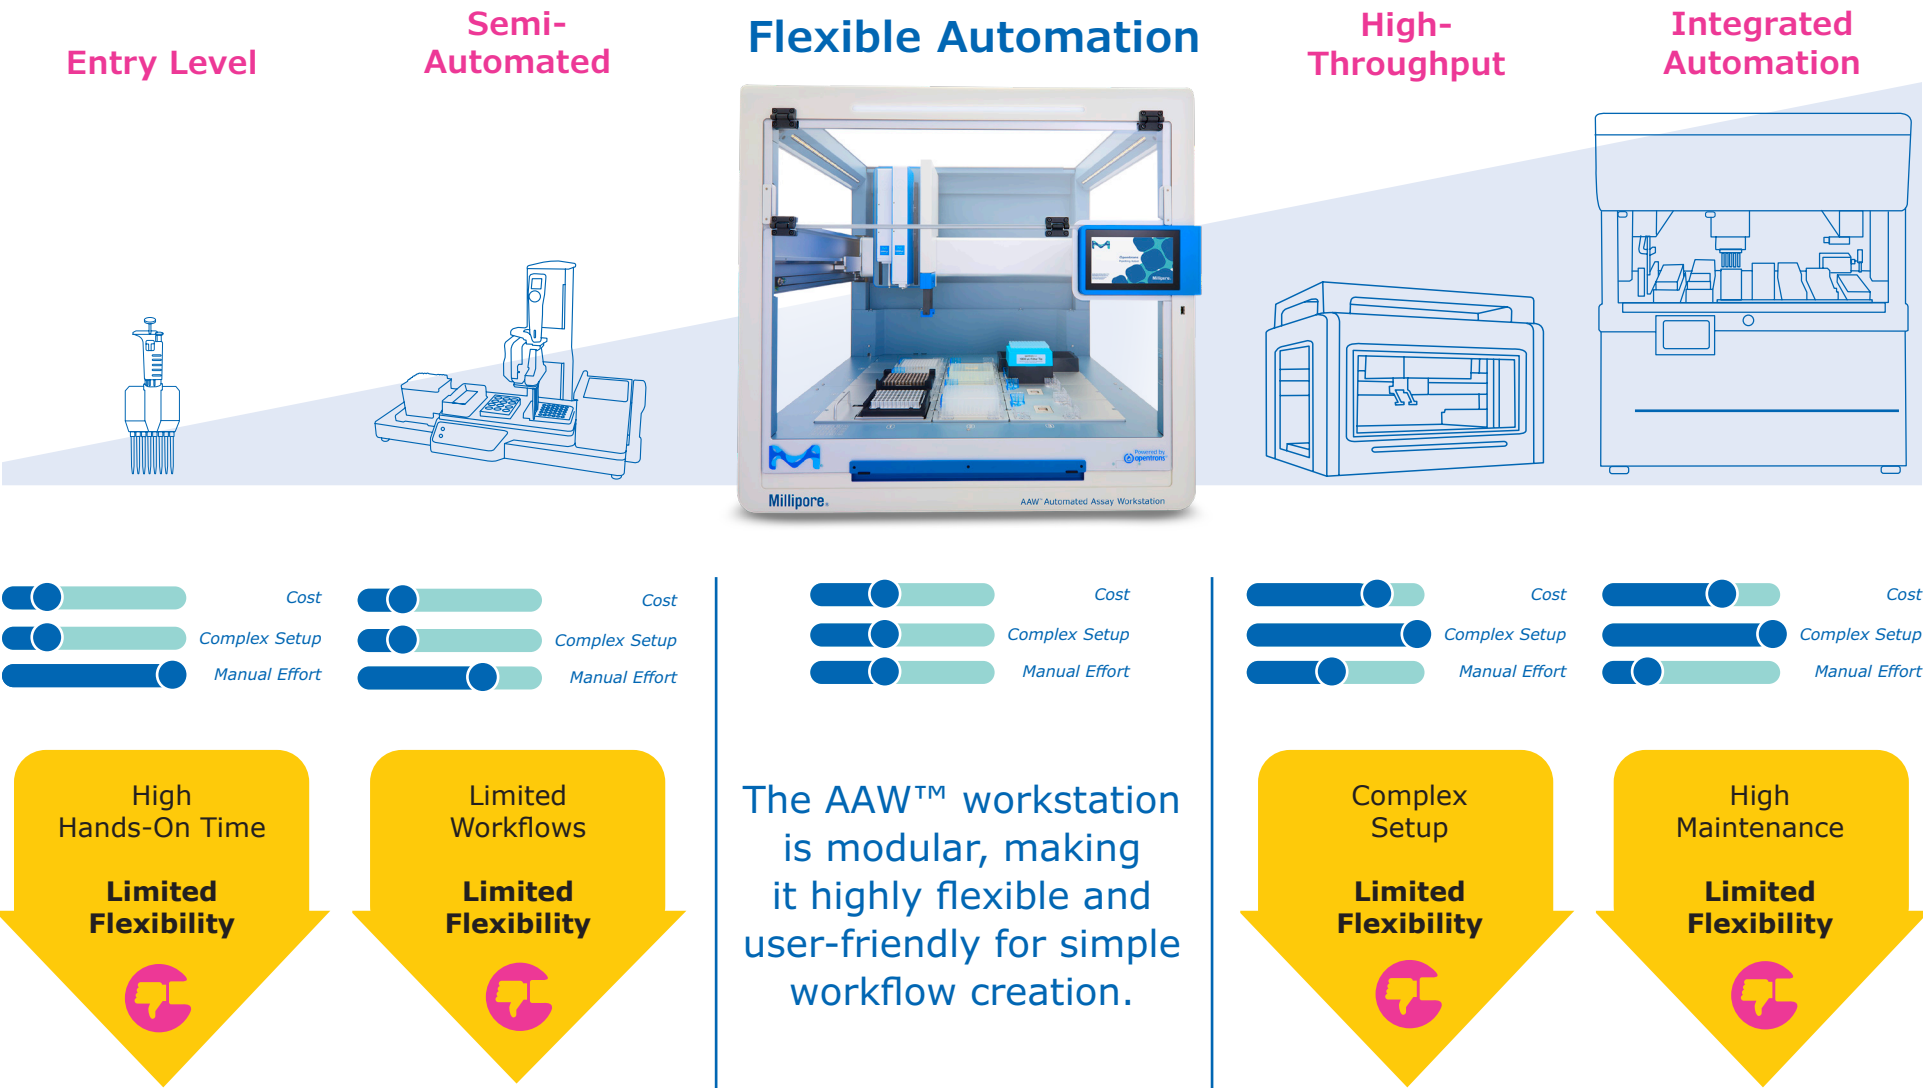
Entry Level

Semi-Automated

Flexible Automation

High-Throughput

Integrated Automation

Millipore

Powered by opentrons

AAW™ Automated Assay Workstation

Cost
Complex Setup
Manual Effort

High Hands-On Time

Limited Flexibility

Cost
Complex Setup
Manual Effort

Limited Workflows

Limited Flexibility

Cost
Complex Setup
Manual Effort

The AAW™ workstation is modular, making it highly flexible and user-friendly for simple workflow creation.

Cost
Complex Setup
Manual Effort

Complex Setup

Limited Flexibility

Cost
Complex Setup
Manual Effort

High Maintenance

Limited Flexibility